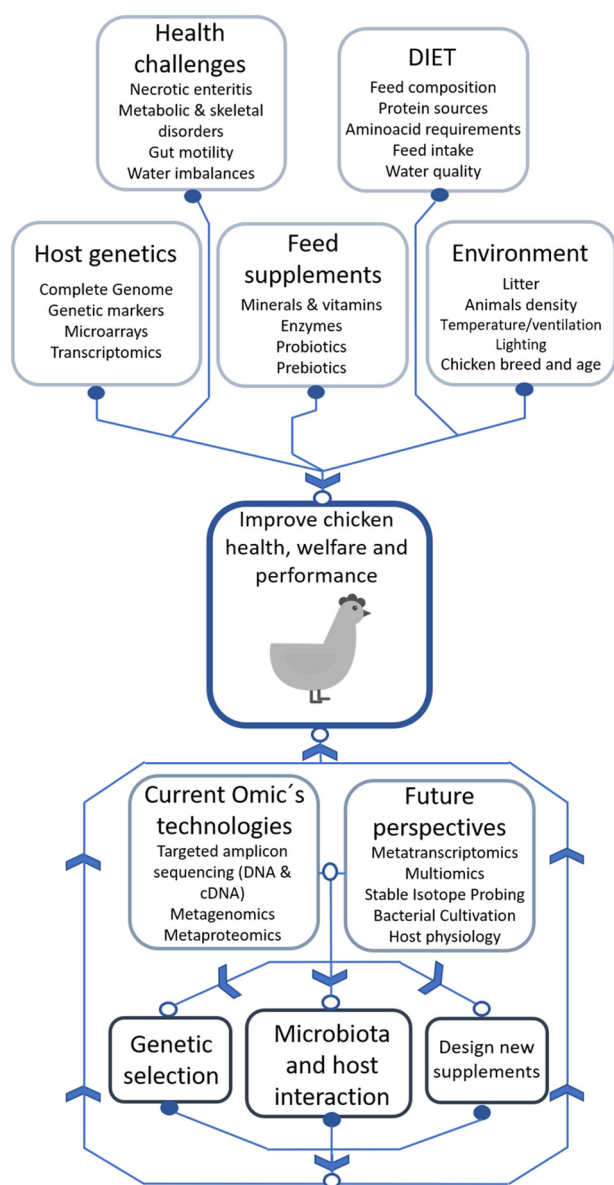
Health challenges
Necrotic enteritis
Metabolic & skeletal disorders
Gut motility
Water imbalances

DIET
Feed composition
Protein sources
Aminoacid requirements
Feed intake
Water quality

Host genetics
Complete Genome
Genetic markers
Microarrays
Transcriptomics

Feed supplements
Minerals & vitamins
Enzymes
Probiotics
Prebiotics

Environment
Litter
Animals density
Temperature/ventilation
Lighting
Chicken breed and age

Improve chicken health, welfare and performance

Current Omic´s technologies
Targeted amplicon sequencing (DNA & cDNA)
Metagenomics
Metaproteomics

Future perspectives
Metatranscriptomics
Multiomics
Stable Isotope Probing
Bacterial Cultivation
Host physiology

Genetic selection

Microbiota and host interaction

Design new supplements